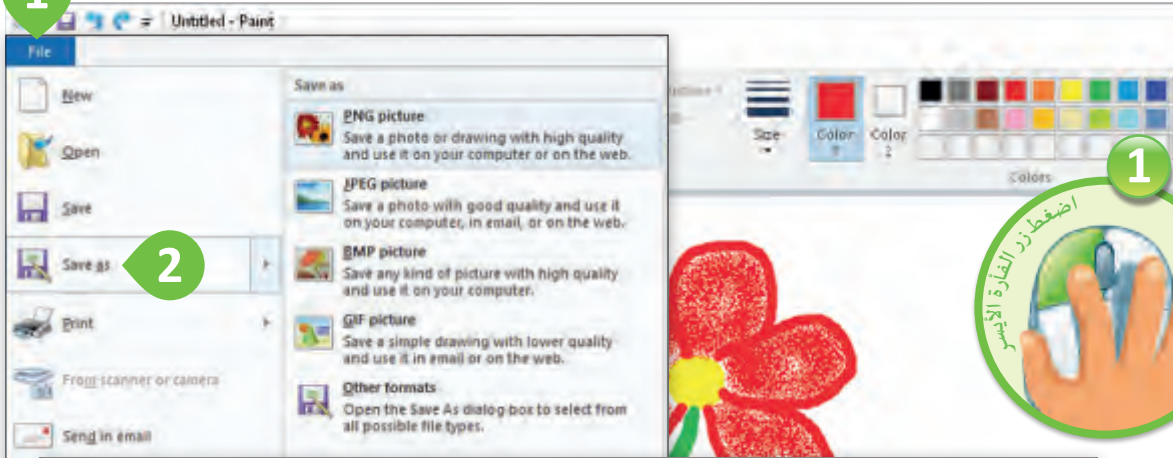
1

Untitled - Paint

File

New

Open

Save

Save as

2

Print

From scanner or camera

Send in email

Save as

PNG picture
Save a photo or drawing with high quality and use it on your computer or on the web.

JPEG picture
Save a photo with good quality and use it on your computer, in email, or on the web.

BMP picture
Save any kind of picture with high quality and use it on your computer.

GIF picture
Save a simple drawing with lower quality and use it in email or on the web.

Other formats
Open the Save As dialog box to select from all possible file types.

Size

Color 1

Color 2

Colors

1

اضغط زر الفأرة الأيسر